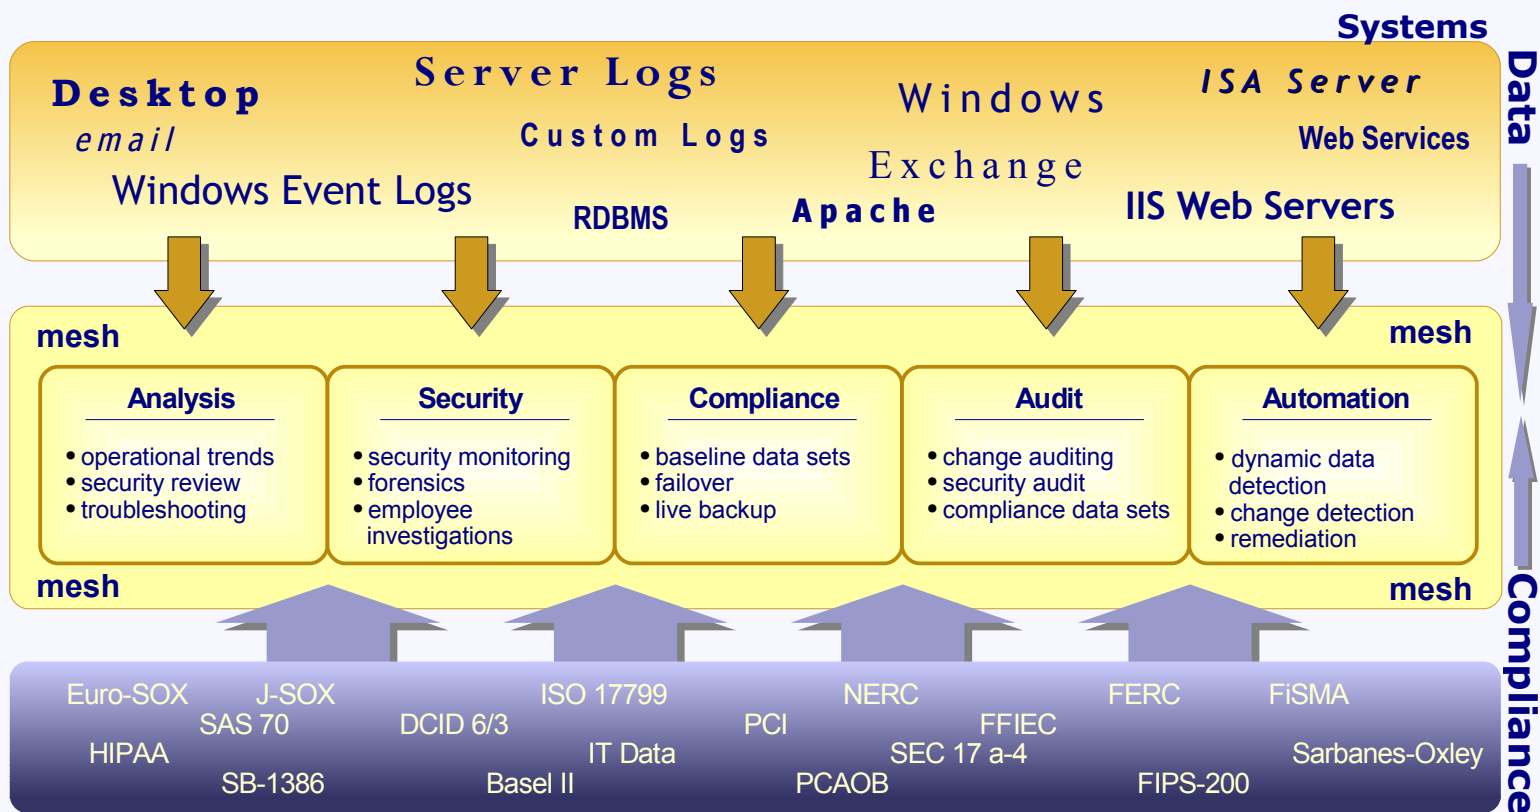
Systems

Data

Desktop
email
Windows Event Logs

Server Logs
Custom Logs
RDBMS

Windows
Exchange
Apache

ISA Server
Web Services
IIS Web Servers

mesh

mesh

Analysis
• operational trends
• security review
• troubleshooting

Security
• security monitoring
• forensics
• employee investigations

Compliance
• baseline data sets
• failover
• live backup

Audit
• change auditing
• security audit
• compliance data sets

Automation
• dynamic data detection
• change detection
• remediation

mesh

mesh

Euro-SOX J-SOX SAS 70 HIPAA SB-1386 DCID 6/3 ISO 17799 IT Data Basel II PCI NERC PCAOB FFIEC SEC 17 a-4 FERC FiSMA FIPS-200 Sarbanes-Oxley

Compliance